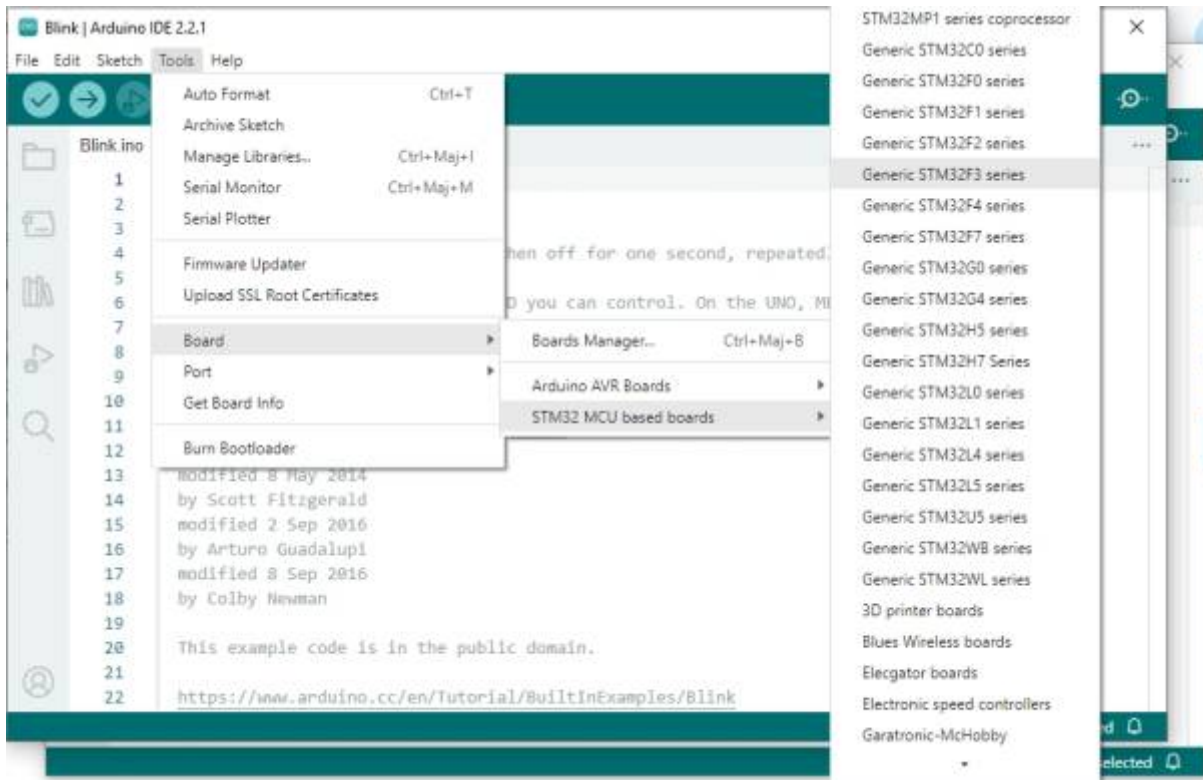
Blink | Arduino IDE 2.2.1

File Edit Sketch Tools Help

Blink.ino

Auto Format Ctrl+T
Archive Sketch
Manage Libraries... Ctrl+Maj+I
Serial Monitor Ctrl+Maj+M
Serial Plotter

Firmware Updater
Upload SSL Root Certificates

Board
Port
Get Board Info

Burn Bootloader

Boards Manager... Ctrl+Maj+B

Arduino AVR Boards
STM32 MCU based boards

1
2
3
4 hen off for one second, repeated
5
6 D you can control. On the UNO, ME
7
8
9
10
11
12
13 modified 8 May 2014
14 by Scott Fitzgerald
15 modified 2 Sep 2016
16 by Arturo Guadalupi
17 modified 8 Sep 2016
18 by Colby Newman
19
20 This example code is in the public domain.
21
22 https://www.arduino.cc/en/Tutorial/BuiltInExamples/Blink

STM32MP1 series coprocessor
Generic STM32C0 series
Generic STM32F0 series
Generic STM32F1 series
Generic STM32F2 series
Generic STM32F3 series
Generic STM32F4 series
Generic STM32F7 series
Generic STM32G0 series
Generic STM32G4 series
Generic STM32H5 series
Generic STM32H7 Series
Generic STM32L0 series
Generic STM32L1 series
Generic STM32L4 series
Generic STM32L5 series
Generic STM32U5 series
Generic STM32WB series
Generic STM32WL series
3D printer boards
Blues Wireless boards
Elecgator boards
Electronic speed controllers
Garatronic-McHobby

d
elected